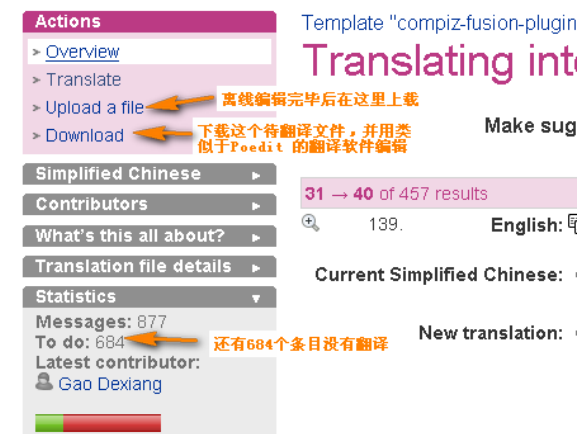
Actions

» Overview

» Translate

» Upload a file

离线编辑完毕后在这里上载

» Download

下载这个待翻译文件，并用类似于Poedit 的翻译软件编辑

Simplified Chinese

Contributors

What's this all about?

Translation file details

Statistics

Messages: 877

To do: 684

还有684个条目没有翻译

Latest contributor:

Gao Dexiang

Template "compiz-fusion-plugin

Translating inte

Make sug

31 → 40 of 457 results

139.

English:

Current Simplified Chinese:

New translation: